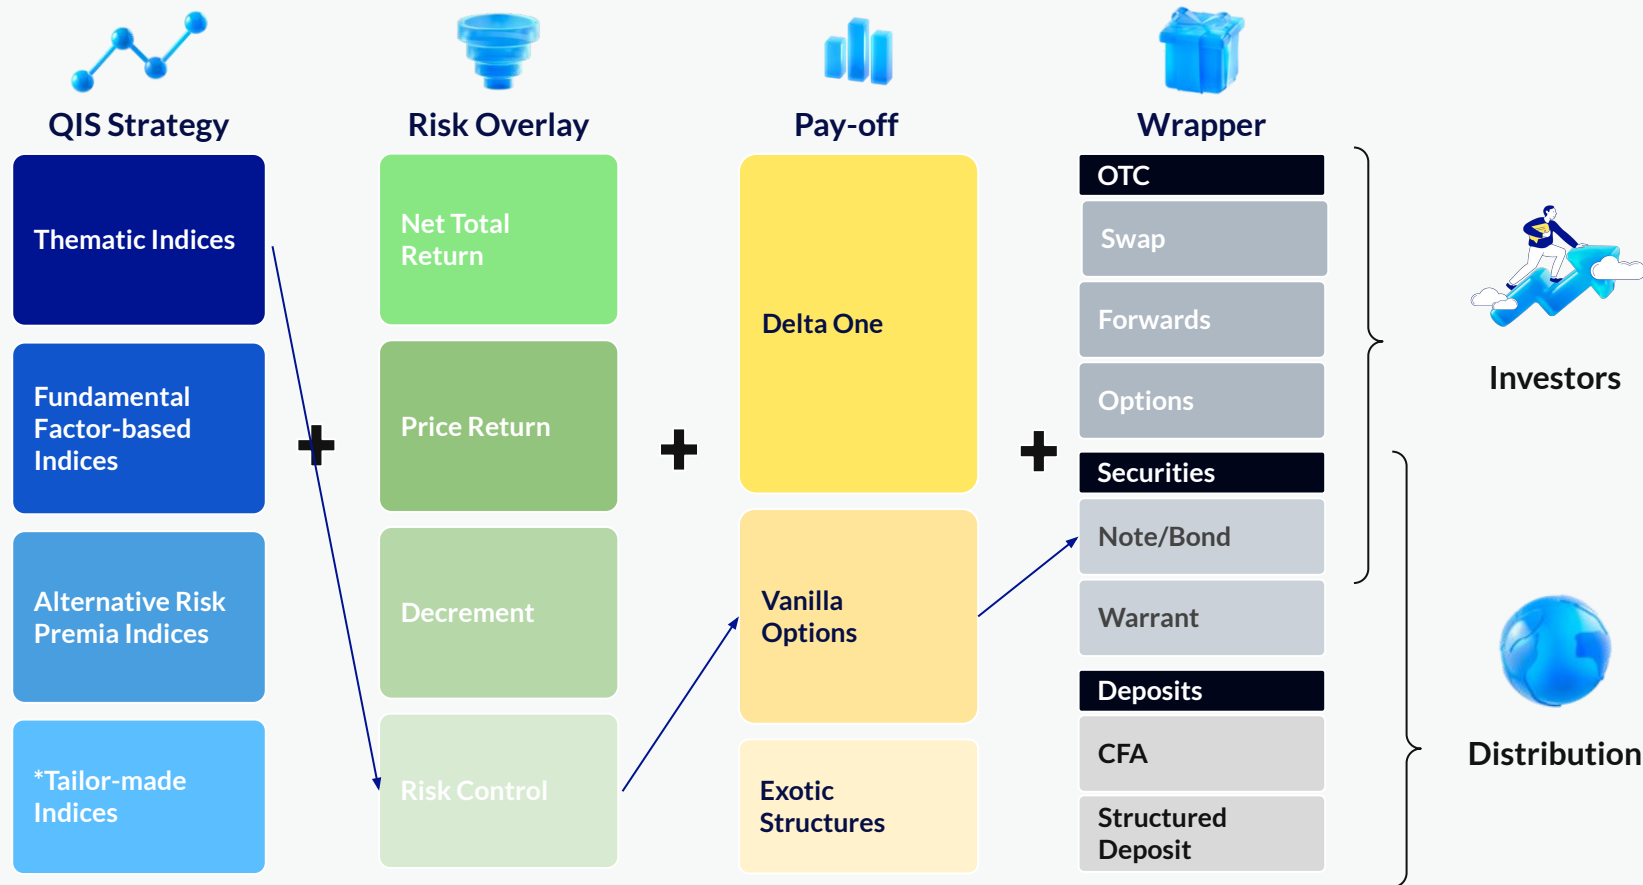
QIS Strategy

Thematic Indices

Fundamental Factor-based Indices

Alternative Risk Premia Indices

*Tailor-made Indices

Risk Overlay

Net Total Return

Price Return

Decrement

Risk Control

Pay-off

Delta One

Vanilla Options

Exotic Structures

Wrapper

OTC

Swap

Forwards

Options

Securities

Note/Bond

Warrant

Deposits

CFA

Structured Deposit

Investors

Distribution